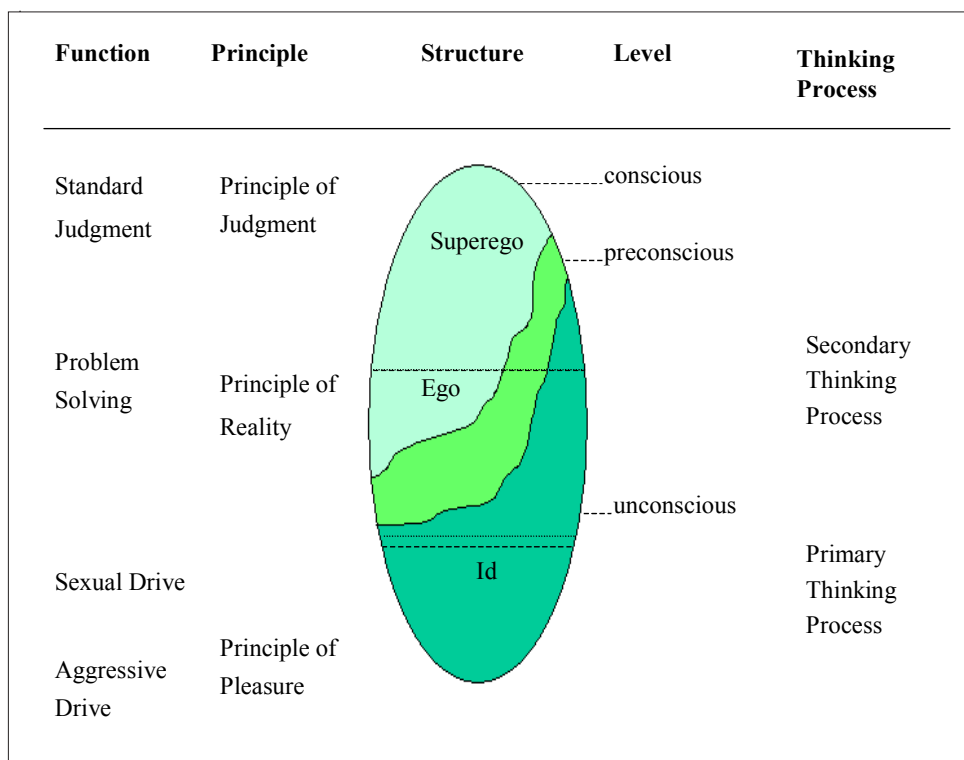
Function Principle Structure Level Thinking Process

Standard Judgment

Principle of Judgment

Superego

conscious

preconscious

Problem Solving

Principle of Reality

Ego

Secondary Thinking Process

unconscious

Sexual Drive

Id

Primary Thinking Process

Aggressive Drive

Principle of Pleasure